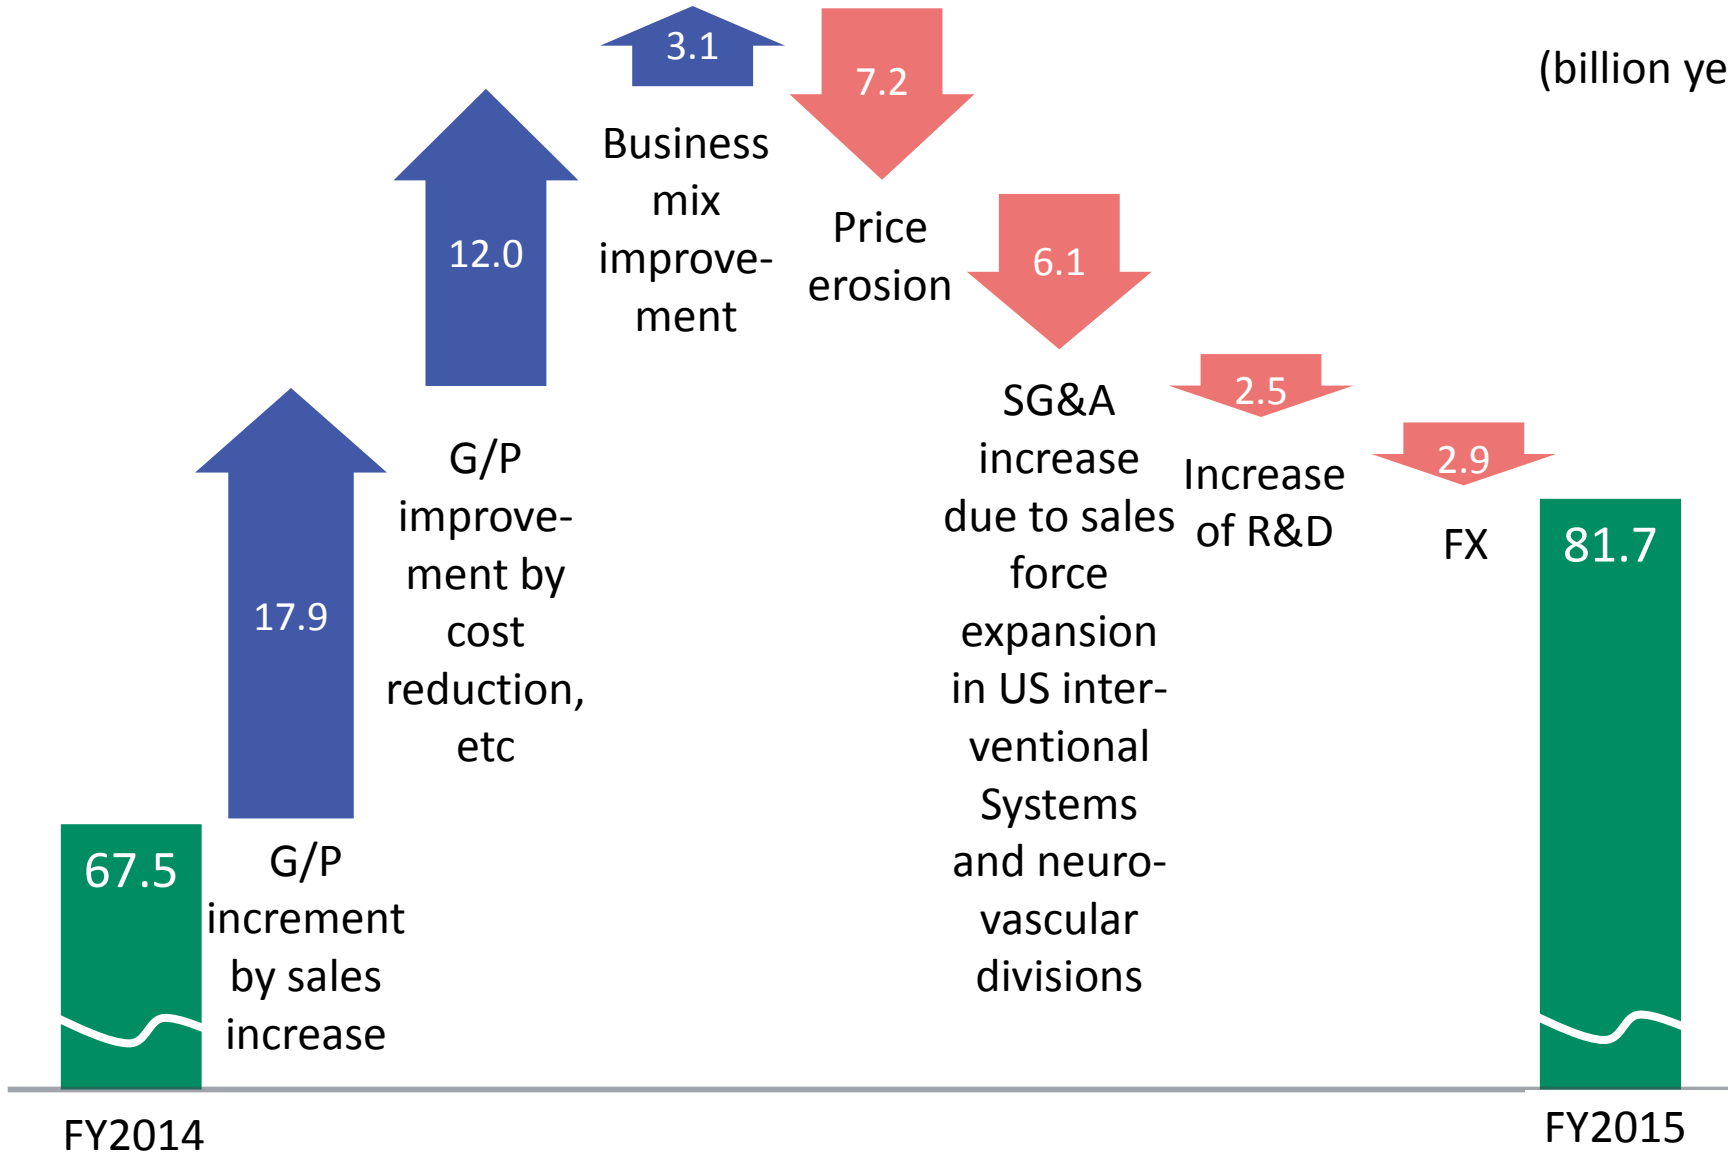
(billion ye

67.5

17.9

G/P increment by sales increase

12.0

G/P improvement by cost reduction, etc

3.1

Business mix improvement

7.2

Price erosion

6.1

SG&A increase due to sales force expansion in US interventional Systems and neurovascular divisions

2.5

Increase of R&D

2.9

FX

81.7

FY2014

FY2015